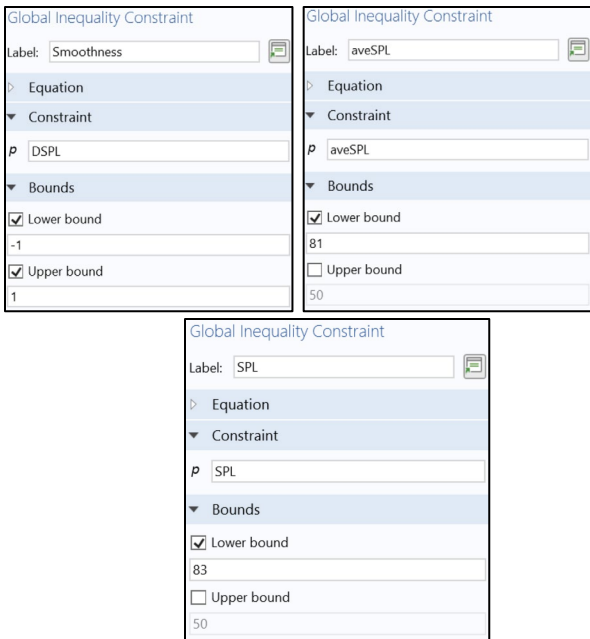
Global Inequality Constraint

Label: Smoothness

Equation

Constraint

$p$ DSPL

Bounds

Lower bound

-1

Upper bound

1

Global Inequality Constraint

Label: aveSPL

Equation

Constraint

$p$ aveSPL

Bounds

Lower bound

81

Upper bound

50

Global Inequality Constraint

Label: SPL

Equation

Constraint

$p$ SPL

Bounds

Lower bound

83

Upper bound

50